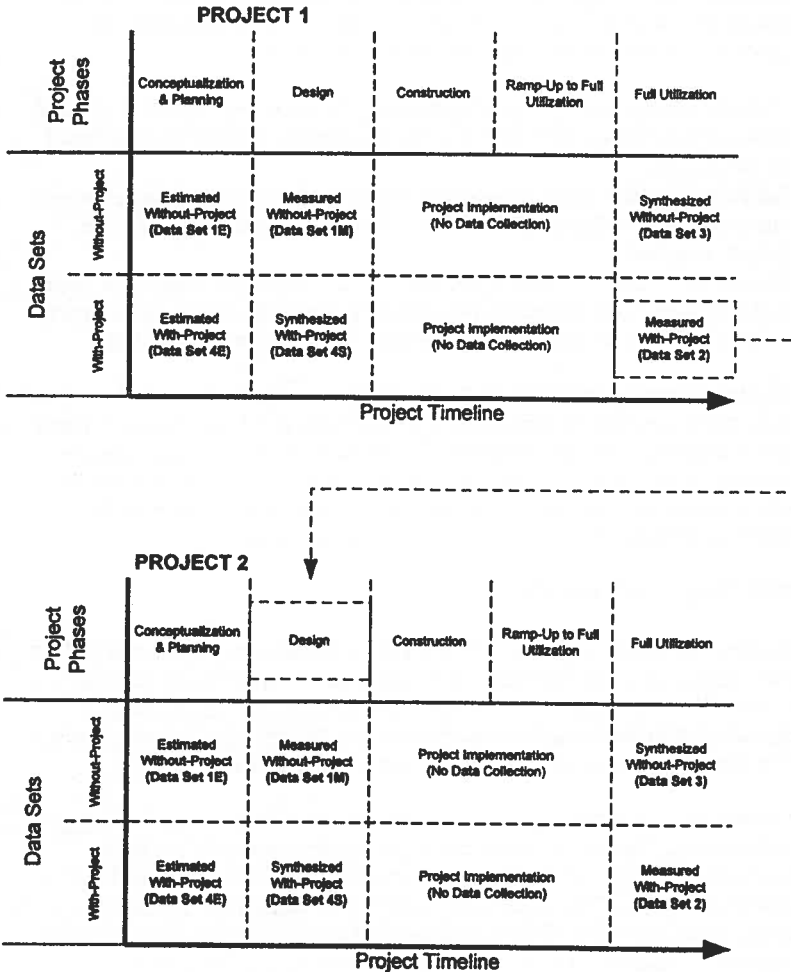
PROJECT 1

| Project Phases | | Conceptualization & Planning | Design | Construction | Ramp-Up to Full Utilization | Full Utilization |
|---|---|---|---|---|---|---|
| Data Sets | Without-Project | Estimated Without-Project (Data Set 1E) | Measured Without-Project (Data Set 1M) | Project Implementation (No Data Collection) | | Synthesized Without-Project (Data Set 3) |
| | With-Project | Estimated With-Project (Data Set 4E) | Synthesized With-Project (Data Set 4S) | Project Implementation (No Data Collection) | | Measured With-Project (Data Set 2) |

Project Timeline

PROJECT 2

| Project Phases | | Conceptualization & Planning | Design | Construction | Ramp-Up to Full Utilization | Full Utilization |
|---|---|---|---|---|---|---|
| Data Sets | Without-Project | Estimated Without-Project (Data Set 1E) | Measured Without-Project (Data Set 1M) | Project Implementation (No Data Collection) | | Synthesized Without-Project (Data Set 3) |
| | With-Project | Estimated With-Project (Data Set 4E) | Synthesized With-Project (Data Set 4S) | Project Implementation (No Data Collection) | | Measured With-Project (Data Set 2) |

Project Timeline